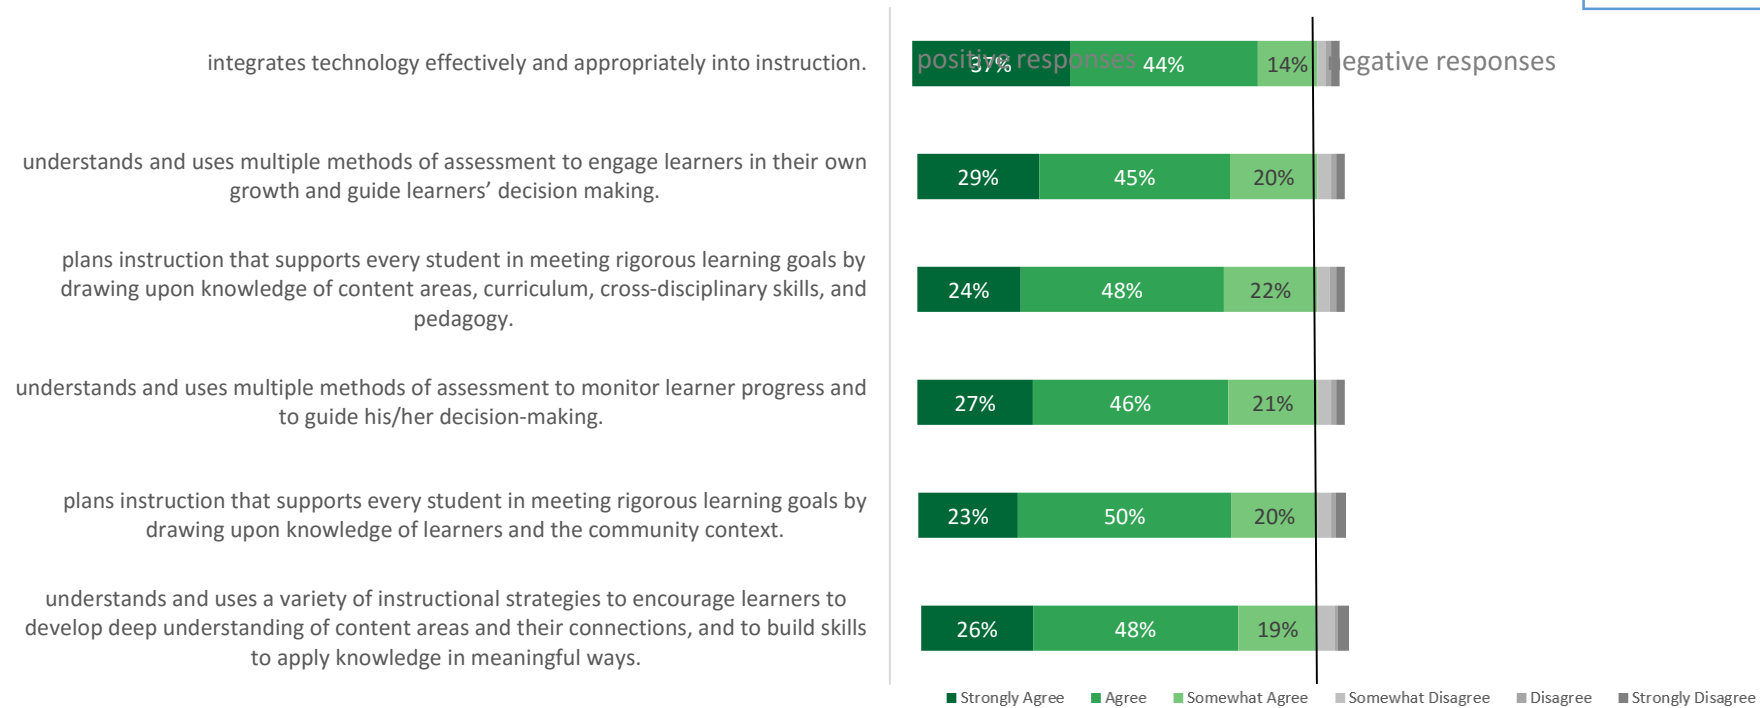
integrates technology effectively and appropriately into instruction.

understands and uses multiple methods of assessment to engage learners in their own growth and guide learners' decision making.

plans instruction that supports every student in meeting rigorous learning goals by drawing upon knowledge of content areas, curriculum, cross-disciplinary skills, and pedagogy.

understands and uses multiple methods of assessment to monitor learner progress and to guide his/her decision-making.

plans instruction that supports every student in meeting rigorous learning goals by drawing upon knowledge of learners and the community context.

understands and uses a variety of instructional strategies to encourage learners to develop deep understanding of content areas and their connections, and to build skills to apply knowledge in meaningful ways.

positive responses

negative responses

37% 44% 14%

29% 45% 20%

24% 48% 22%

27% 46% 21%

23% 50% 20%

26% 48% 19%

Strongly Agree Agree Somewhat Agree Somewhat Disagree Disagree Strongly Disagree